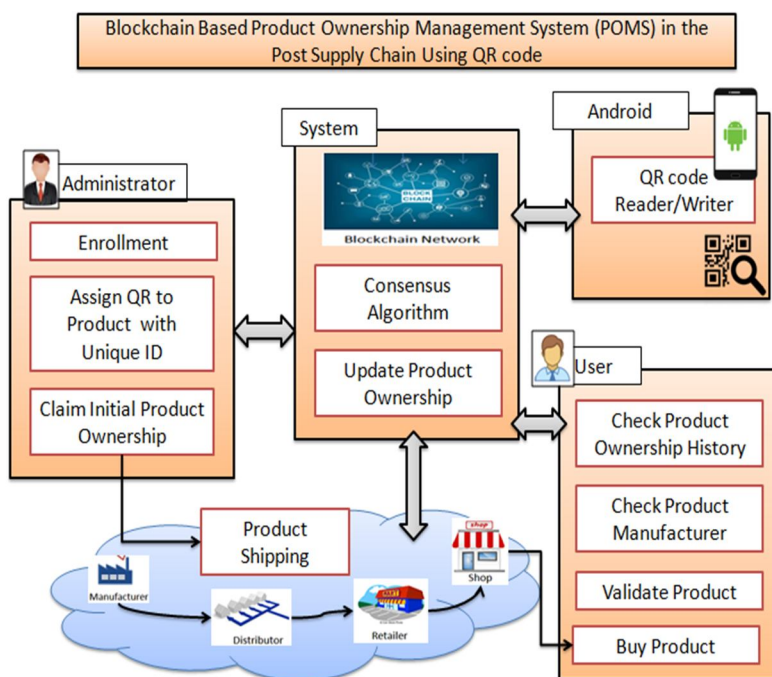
Blockchain Based Product Ownership Management System (POMS) in the Post Supply Chain Using QR code

Administrator

Enrollment

Assign QR to Product with Unique ID

Claim Initial Product Ownership

System

BLOCK CHAIN

Blockchain Network

Consensus Algorithm

Update Product Ownership

Android

QR code Reader/Writer

User

Check Product Ownership History

Check Product Manufacturer

Validate Product

Buy Product

Product Shipping

Manufacturer

Distributor

Retailer

Shop

shop